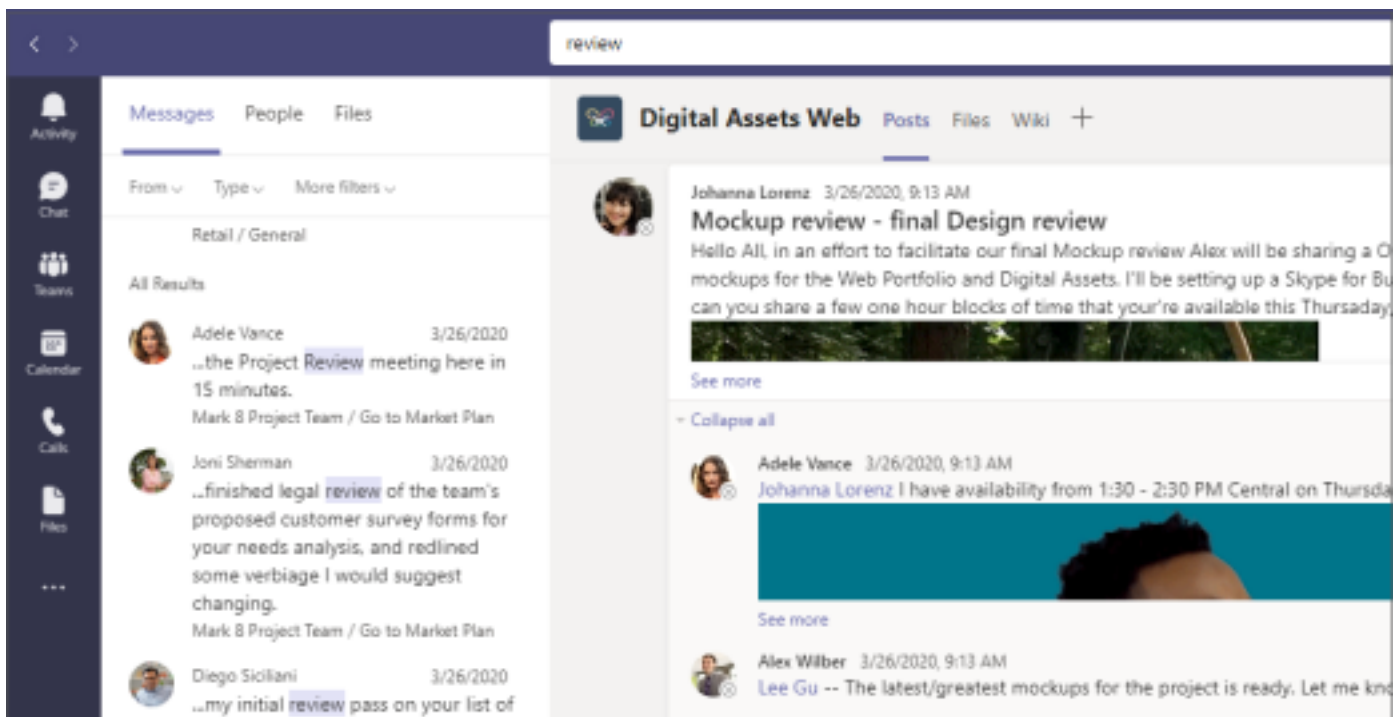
review

Activity
Chat
Teams
Calendar
Calls
Files
...

Messages People Files

From Type More filters

Retail / General

All Results

Adele Vance 3/26/2020
..the Project Review meeting here in 15 minutes.
Mark 8 Project Team / Go to Market Plan

Joni Sherman 3/26/2020
..finished legal review of the team's proposed customer survey forms for your needs analysis, and redlined some verbiage I would suggest changing.
Mark 8 Project Team / Go to Market Plan

Diego Siciliani 3/26/2020
..my initial review pass on your list of

Digital Assets Web Posts Files Wiki +

Johanna Lorenz 3/26/2020, 9:13 AM
Mockup review - final Design review
Hello All, in an effort to facilitate our final Mockup review Alex will be sharing a O mockups for the Web Portfolio and Digital Assets. I'll be setting up a Skype for Bu can you share a few one hour blocks of time that your're available this Thursday,
See more

Collapse all

Adele Vance 3/26/2020, 9:13 AM
Johanna Lorenz I have availability from 1:30 - 2:30 PM Central on Thursda
See more

Alex Wilber 3/26/2020, 9:13 AM
Lee Gu -- The latest/greatest mockups for the project is ready. Let me kn